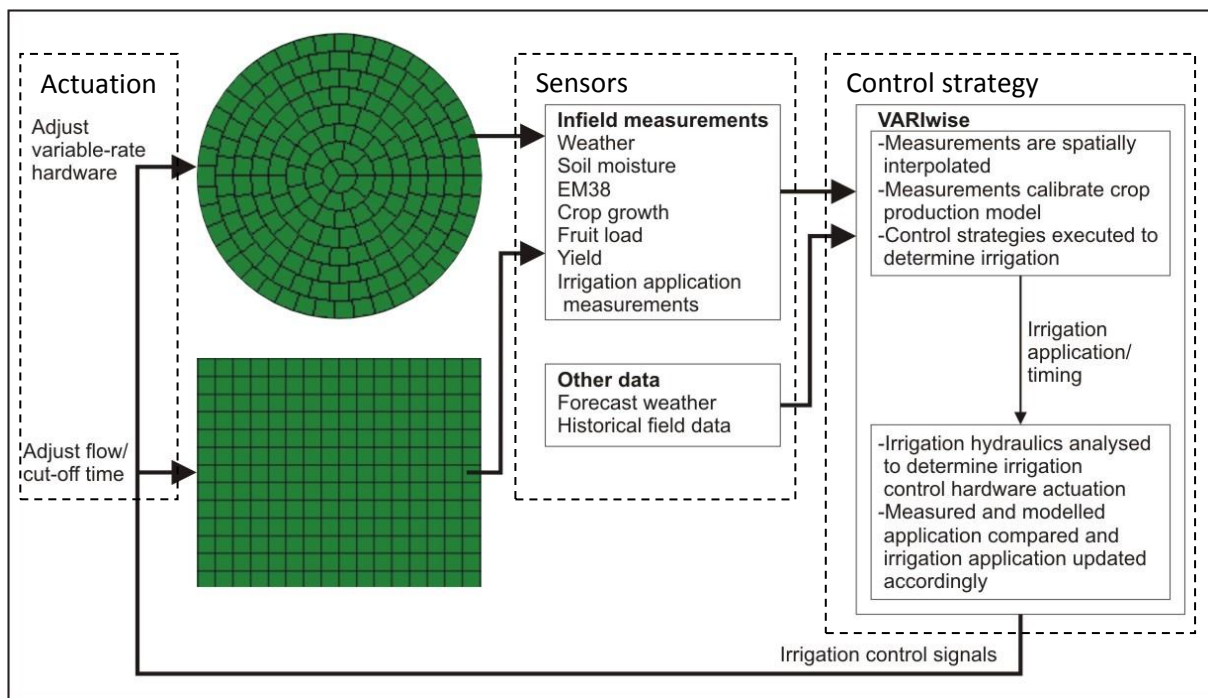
Actuation

Adjust variable-rate hardware

Adjust flow/ cut-off time

Sensors

Infield measurements
Weather
Soil moisture
EM38
Crop growth
Fruit load
Yield
Irrigation application measurements

Other data
Forecast weather
Historical field data

Control strategy

VARIwise
-Measurements are spatially interpolated
-Measurements calibrate crop production model
-Control strategies executed to determine irrigation

Irrigation application/ timing

-Irrigation hydraulics analysed to determine irrigation control hardware actuation
-Measured and modelled application compared and irrigation application updated accordingly

Irrigation control signals